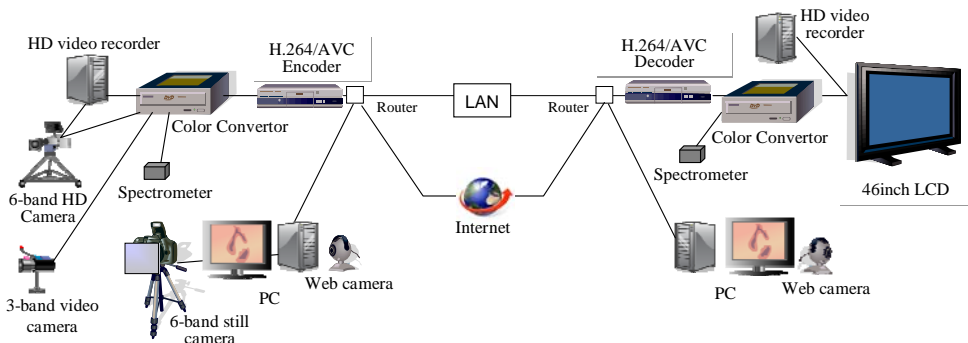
HD video recorder

H.264/AVC Encoder

H.264/AVC Decoder

HD video recorder

Color Convertor

Router

LAN

Router

Color Convertor

6-band HD Camera

Spectrometer

Spectrometer

46inch LCD

Internet

3-band video camera

PC

Web camera

PC

Web camera

6-band still camera